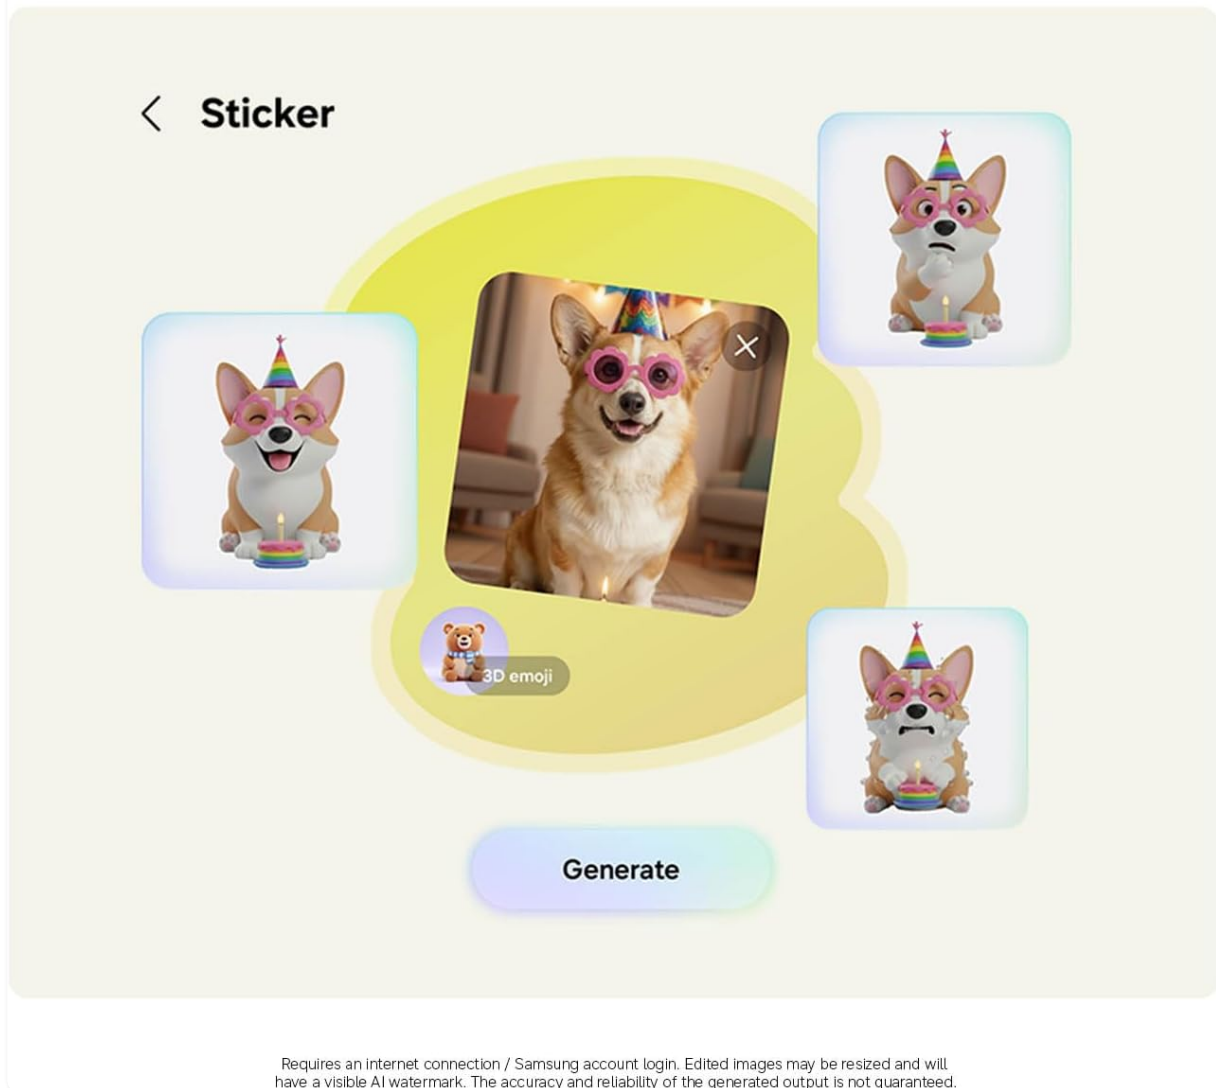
Sticker

3D emoji

Generate

Requires an internet connection / Samsung account login. Edited images may be resized and will have a visible AI watermark. The accuracy and reliability of the generated output is not guaranteed.